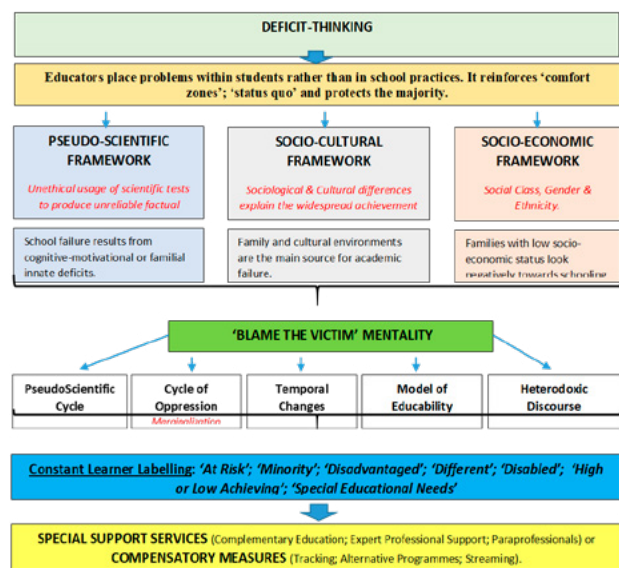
DEFICIT-THINKING

Educators place problems within students rather than in school practices. It reinforces 'comfort zones'; 'status quo' and protects the majority.

PSEUDO-SCIENTIFIC FRAMEWORK

Unethical usage of scientific tests to produce unreliable factual

School failure results from cognitive-motivational or familial innate deficits.

SOCIO-CULTURAL FRAMEWORK

Sociological & Cultural differences explain the widespread achievement

Family and cultural environments are the main source for academic failure.

SOCIO-ECONOMIC FRAMEWORK

Social Class, Gender & Ethnicity.

Families with low socio-economic status look negatively towards schooling

'BLAME THE VICTIM' MENTALITY

PseudoScientific Cycle

Cycle of Oppression

Marginalisation

Temporal Changes

Model of Educability

Heterodoxic Discourse

Constant Learner Labelling: 'At Risk'; 'Minority'; 'Disadvantaged'; 'Different'; 'Disabled'; 'High or Low Achieving'; 'Special Educational Needs'

SPECIAL SUPPORT SERVICES (Complementary Education; Expert Professional Support; Paraprofessionals) or COMPENSATORY MEASURES (Tracking; Alternative Programmes; Streaming).